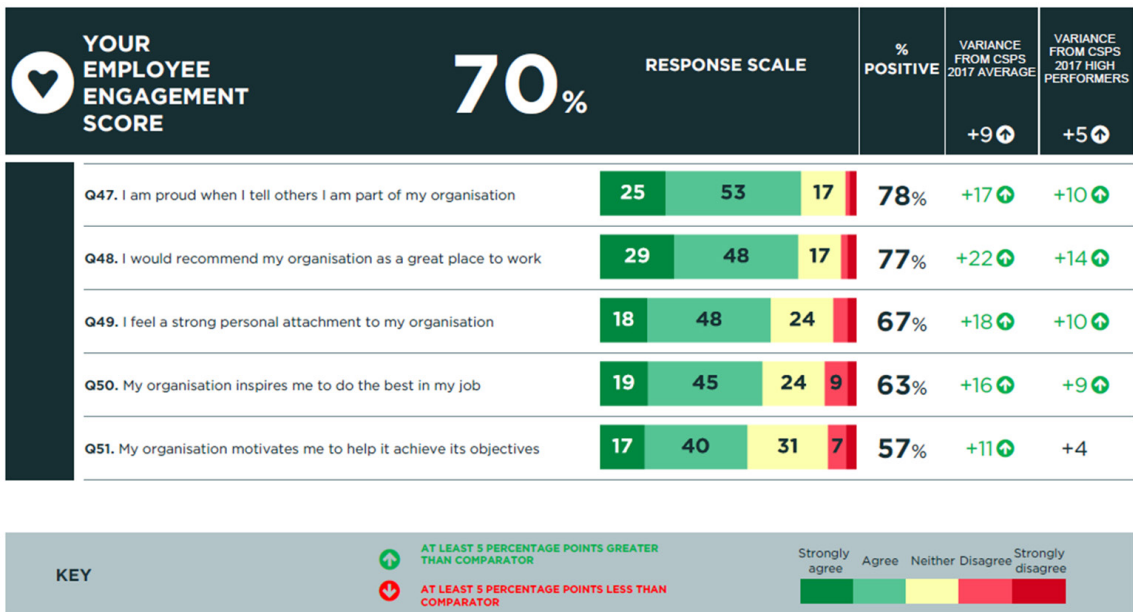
YOUR EMPLOYEE ENGAGEMENT SCORE

70%

| | RESPONSE SCALE | % POSITIVE | VARIANCE FROM CSPS 2017 AVERAGE | VARIANCE FROM CSPS 2017 HIGH PERFORMERS |
|---|---|---|---|---|
| | | | +9 | +5 |
| Q47. I am proud when I tell others I am part of my organisation | 25 53 17 | 78% | +17 | +10 |
| Q48. I would recommend my organisation as a great place to work | 29 48 17 | 77% | +22 | +14 |
| Q49. I feel a strong personal attachment to my organisation | 18 48 24 | 67% | +18 | +10 |
| Q50. My organisation inspires me to do the best in my job | 19 45 24 9 | 63% | +16 | +9 |
| Q51. My organisation motivates me to help it achieve its objectives | 17 40 31 7 | 57% | +11 | +4 |

KEY

AT LEAST 5 PERCENTAGE POINTS GREATER THAN COMPARATOR

AT LEAST 5 PERCENTAGE POINTS LESS THAN COMPARATOR

Strongly agree Agree Neither Disagree Strongly disagree